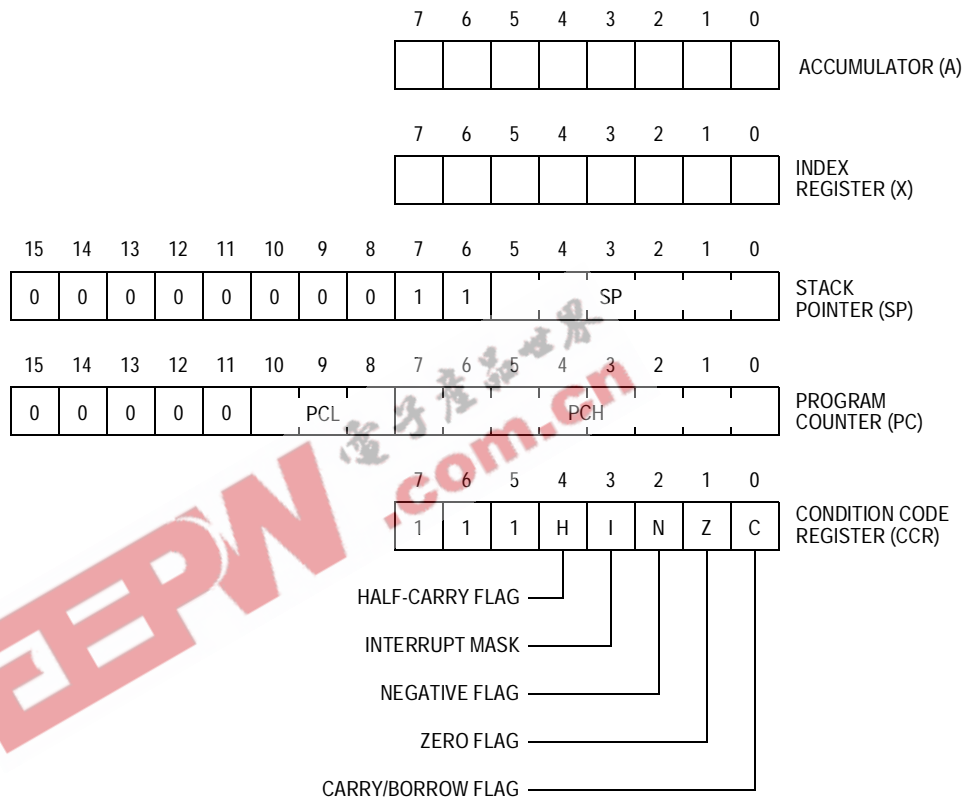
| 7 | 6 | 5 | 4 | 3 | 2 | 1 | 0 |
|---|---|---|---|---|---|---|---|
| | | | | | | | |

ACCUMULATOR (A)

| 7 | 6 | 5 | 4 | 3 | 2 | 1 | 0 |
|---|---|---|---|---|---|---|---|
| | | | | | | | |

INDEX REGISTER (X)

| 15 | 14 | 13 | 12 | 11 | 10 | 9 | 8 | 7 | 6 | 5 | 4 | 3 | 2 | 1 | 0 |
|---|---|---|---|---|---|---|---|---|---|---|---|---|---|---|---|
| 0 | 0 | 0 | 0 | 0 | 0 | 0 | 0 | 1 | 1 | SP | | | | | |

STACK POINTER (SP)

| 15 | 14 | 13 | 12 | 11 | 10 | 9 | 8 | 7 | 6 | 5 | 4 | 3 | 2 | 1 | 0 |
|---|---|---|---|---|---|---|---|---|---|---|---|---|---|---|---|
| 0 | 0 | 0 | 0 | 0 | PCL | | | PCH | | | | | | | |

PROGRAM COUNTER (PC)

| 7 | 6 | 5 | 4 | 3 | 2 | 1 | 0 |
|---|---|---|---|---|---|---|---|
| 1 | 1 | 1 | H | I | N | Z | C |

CONDITION CODE REGISTER (CCR)

HALF-CARRY FLAG
INTERRUPT MASK
NEGATIVE FLAG
ZERO FLAG
CARRY/BORROW FLAG

EEPW 电子产品世界 .com.cn